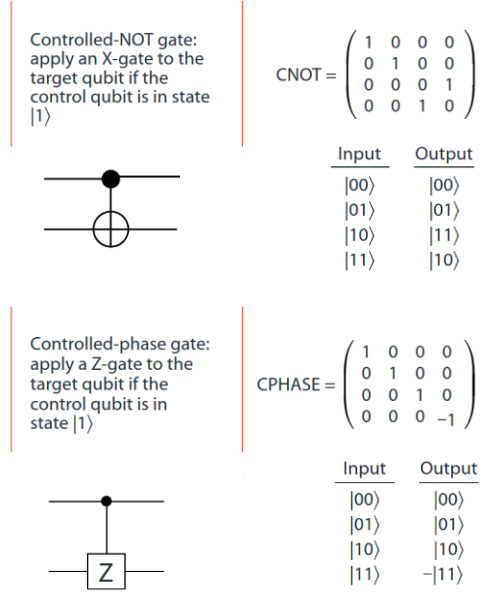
Controlled-NOT gate: apply an X-gate to the target qubit if the control qubit is in state $|1\rangle$

$\text{CNOT} = \begin{pmatrix} 1 & 0 & 0 & 0 \\ 0 & 1 & 0 & 0 \\ 0 & 0 & 0 & 1 \\ 0 & 0 & 1 & 0 \end{pmatrix}$

| Input | Output |
|---|---|
| $|00\rangle$ | $|00\rangle$ |
| $|01\rangle$ | $|01\rangle$ |
| $|10\rangle$ | $|11\rangle$ |
| $|11\rangle$ | $|10\rangle$ |

Controlled-phase gate: apply a Z-gate to the target qubit if the control qubit is in state $|1\rangle$

$\text{CPHASE} = \begin{pmatrix} 1 & 0 & 0 & 0 \\ 0 & 1 & 0 & 0 \\ 0 & 0 & 1 & 0 \\ 0 & 0 & 0 & -1 \end{pmatrix}$

| Input | Output |
|---|---|
| $|00\rangle$ | $|00\rangle$ |
| $|01\rangle$ | $|01\rangle$ |
| $|10\rangle$ | $|10\rangle$ |
| $|11\rangle$ | $-|11\rangle$ |

Z